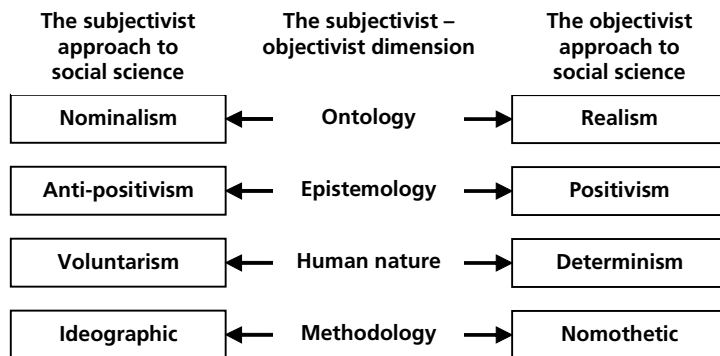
The subjectivist approach to social science

The subjectivist – objectivist dimension

The objectivist approach to social science

Nominalism

Ontology

Realism

Anti-positivism

Epistemology

Positivism

Voluntarism

Human nature

Determinism

Ideographic

Methodology

Nomothetic